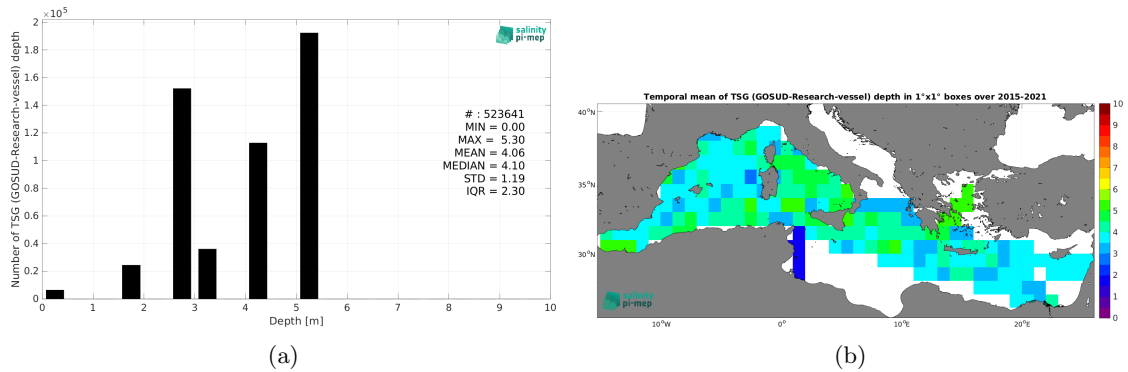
$2 \times 10^5$
1.8
1.6
1.4
1.2
1
0.8
0.6
0.4
0.2
0
Number of TSG (GOSUD-Research-vessel) depth
0 1 2 3 4 5 6 7 8 9 10
Depth [m]
salinity pi-mep
# : 523641
MIN = 0.00
MAX = 5.30
MEAN = 4.06
MEDIAN = 4.10
STD = 1.19
IQR = 2.30

(a)

Temporal mean of TSG (GOSUD-Research-vessel) depth in 1°x1° boxes over 2015-2021
40°N
35°N
30°N
10°W 0° 10°E 20°E
salinity pi-mep
10
9
8
7
6
5
4
3
2
1
0

(b)